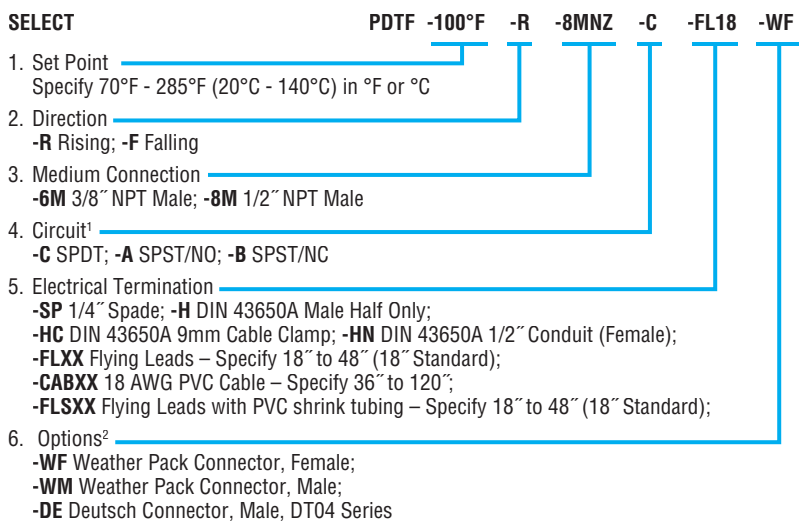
SELECT PDTF -100°F -R -8MNZ -C -FL18 -WF

1. Set Point
Specify 70°F - 285°F (20°C - 140°C) in °F or °C

2. Direction
-R Rising; -F Falling

3. Medium Connection
-6M 3/8˝ NPT Male; -8M 1/2˝ NPT Male

4. Circuit$^1$
-C SPDT; -A SPST/NO; -B SPST/NC

5. Electrical Termination
-SP 1/4˝ Spade; -H DIN 43650A Male Half Only;
-HC DIN 43650A 9mm Cable Clamp; -HN DIN 43650A 1/2˝ Conduit (Female);
-FLXX Flying Leads – Specify 18˝ to 48˝ (18˝ Standard);
-CABXX 18 AWG PVC Cable – Specify 36˝ to 120˝;
-FLSXX Flying Leads with PVC shrink tubing – Specify 18˝ to 48˝ (18˝ Standard);

6. Options$^2$
-WF Weather Pack Connector, Female;
-WM Weather Pack Connector, Male;
-DE Deutsch Connector, Male, DT04 Series